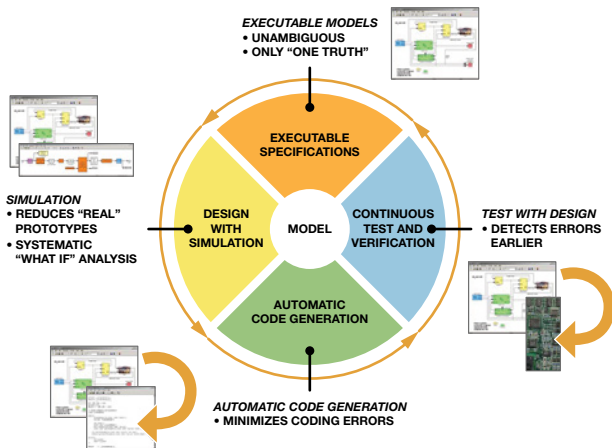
EXECUTABLE MODELS
• UNAMBIGUOUS
• ONLY "ONE TRUTH"

SIMULATION
• REDUCES "REAL" PROTOTYPES
• SYSTEMATIC "WHAT IF" ANALYSIS

EXECUTABLE SPECIFICATIONS

DESIGN WITH SIMULATION

MODEL

CONTINUOUS TEST AND VERIFICATION

AUTOMATIC CODE GENERATION

TEST WITH DESIGN
• DETECTS ERRORS EARLIER

AUTOMATIC CODE GENERATION
• MINIMIZES CODING ERRORS